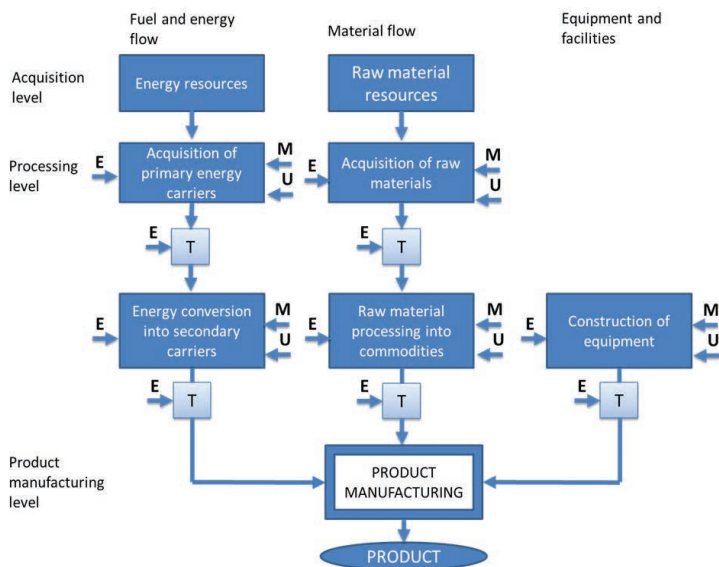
Fuel and energy flow

Material flow

Equipment and facilities

Acquisition level

Energy resources

Raw material resources

Processing level

E

Acquisition of primary energy carriers

M

U

E

Acquisition of raw materials

M

U

E

T

E

T

E

Energy conversion into secondary carriers

M

U

E

Raw material processing into commodities

M

U

E

Construction of equipment

M

U

E

T

E

T

E

T

Product manufacturing level

PRODUCT MANUFACTURING

PRODUCT